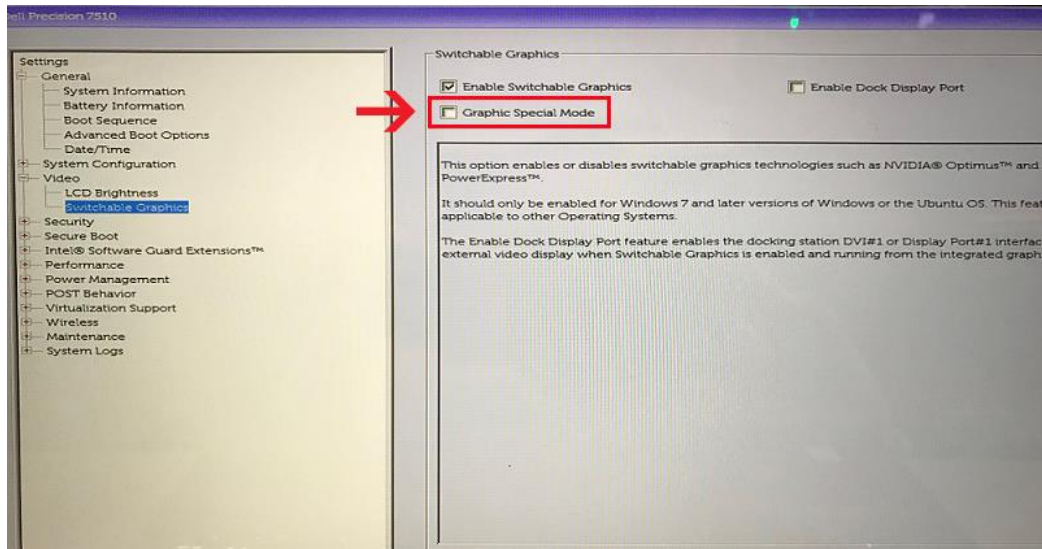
ell Precision 7510

Settings
General
System Information
Battery Information
Boot Sequence
Advanced Boot Options
Date/Time
System Configuration
Video
LCD Brightness
Switchable Graphics
Security
Secure Boot
Intel® Software Guard Extensions™
Performance
Power Management
POST Behavior
Virtualization Support
Wireless
Maintenance
System Logs

Switchable Graphics

Enable Switchable Graphics

Enable Dock Display Port

Graphic Special Mode

This option enables or disables switchable graphics technologies such as NVIDIA® Optimus™ and PowerExpress™.

It should only be enabled for Windows 7 and later versions of Windows or the Ubuntu OS. This feat applicable to other Operating Systems.

The Enable Dock Display Port feature enables the docking station DVI#1 or Display Port#1 interfac external video display when Switchable Graphics is enabled and running from the integrated graph